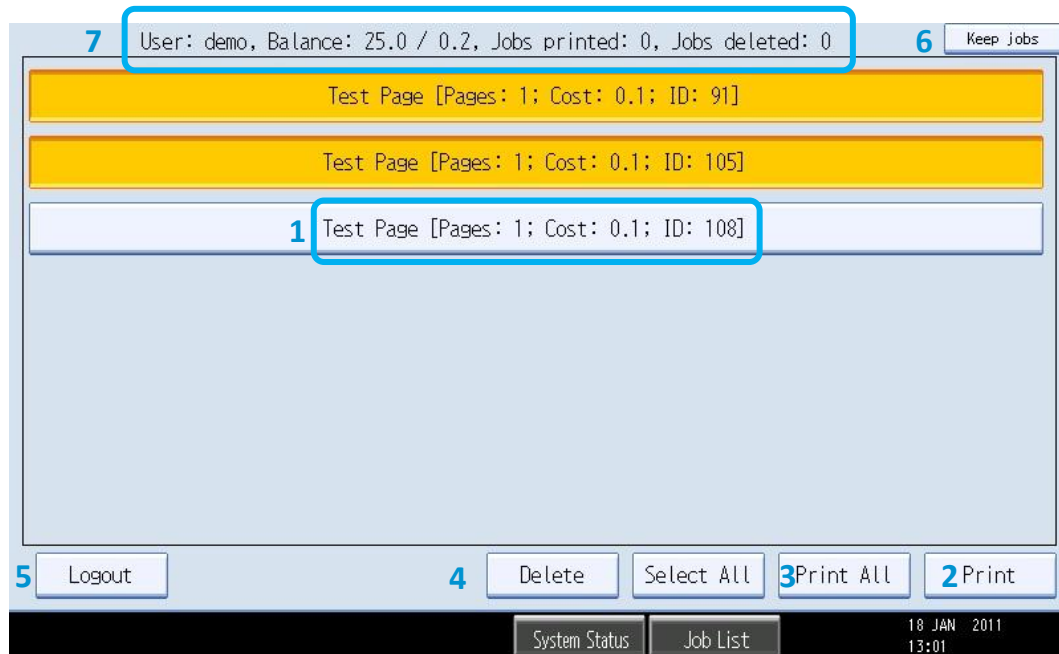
7 User: demo, Balance: 25.0 / 0.2, Jobs printed: 0, Jobs deleted: 0

6 Keep jobs

Test Page [Pages: 1; Cost: 0.1; ID: 91]

Test Page [Pages: 1; Cost: 0.1; ID: 105]

1 Test Page [Pages: 1; Cost: 0.1; ID: 108]

5 Logout

4 Delete

Select All

3 Print All

2 Print

System Status

Job List

18 JAN 2011
13:01